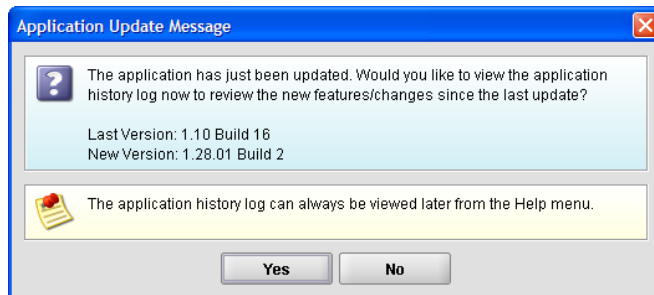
Application Update Message

The application has just been updated. Would you like to view the application history log now to review the new features/changes since the last update?

Last Version: 1.10 Build 16
New Version: 1.28.01 Build 2

The application history log can always be viewed later from the Help menu.

Yes

No